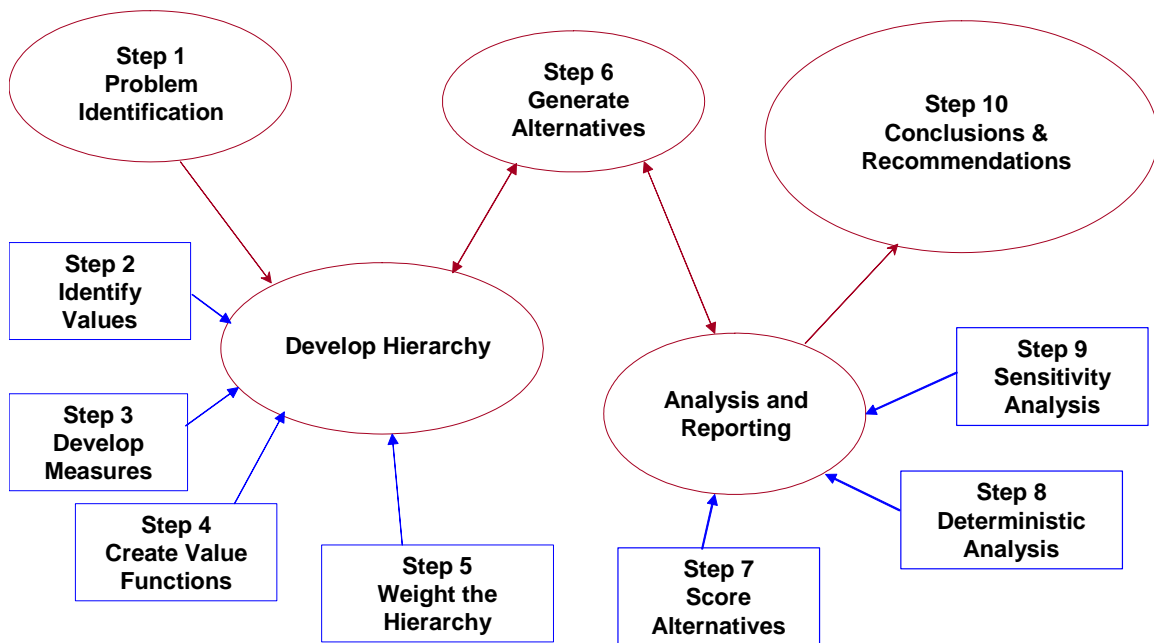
Step 1
Problem
Identification

Step 6
Generate
Alternatives

Step 10
Conclusions &
Recommendations

Step 2
Identify
Values

Develop Hierarchy

Step 3
Develop
Measures

Step 4
Create Value
Functions

Step 5
Weight the
Hierarchy

Analysis and
Reporting

Step 9
Sensitivity
Analysis

Step 8
Deterministic
Analysis

Step 7
Score
Alternatives